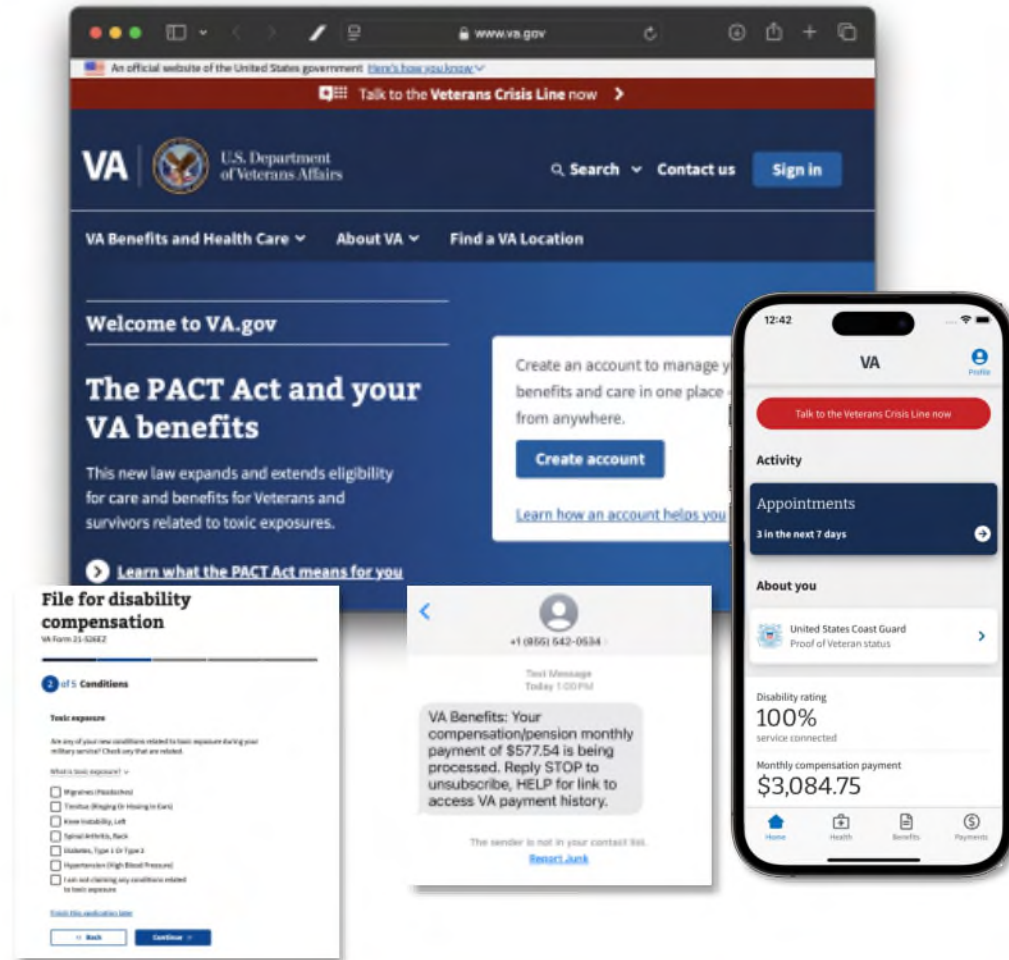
www.va.gov

An official website of the United States government Here's how you know

Talk to the Veterans Crisis Line now

VA U.S. Department of Veterans Affairs

Search Contact us Sign in

VA Benefits and Health Care About VA Find a VA Location

Welcome to VA.gov

The PACT Act and your VA benefits

This new law expands and extends eligibility for care and benefits for Veterans and survivors related to toxic exposures.

Learn what the PACT Act means for you

Create an account to manage y benefits and care in one place from anywhere.

Create account

Learn how an account helps you

File for disability compensation

VA Form 21-526EZ

2 of 5 Conditions

Toxic exposure

Are any of your new conditions related to toxic exposure during your military service? Check any that are related.

What is toxic exposure?

Migraines (Headaches)

Tinnitus (Ringing Or Hissing In Ears)

Knee Instability, Left

Spinal Arthritis, Back

Diabetes, Type 1 Or Type 2

Hypertension (High Blood Pressure)

I am not claiming any conditions related to toxic exposure

Finish this application later

Back Continue

+1 (855) 542-0534

Text Message
Today 1:00 PM

VA Benefits: Your compensation/pension monthly payment of $577.54 is being processed. Reply STOP to unsubscribe, HELP for link to access VA payment history.

The sender is not in your contact list.
Report Junk

12:42

VA

Profile

Talk to the Veterans Crisis Line now

Activity

Appointments
3 in the next 7 days

About you

United States Coast Guard
Proof of Veteran status

Disability rating
100%
service connected

Monthly compensation payment
$3,084.75

Home Health Benefits Payments